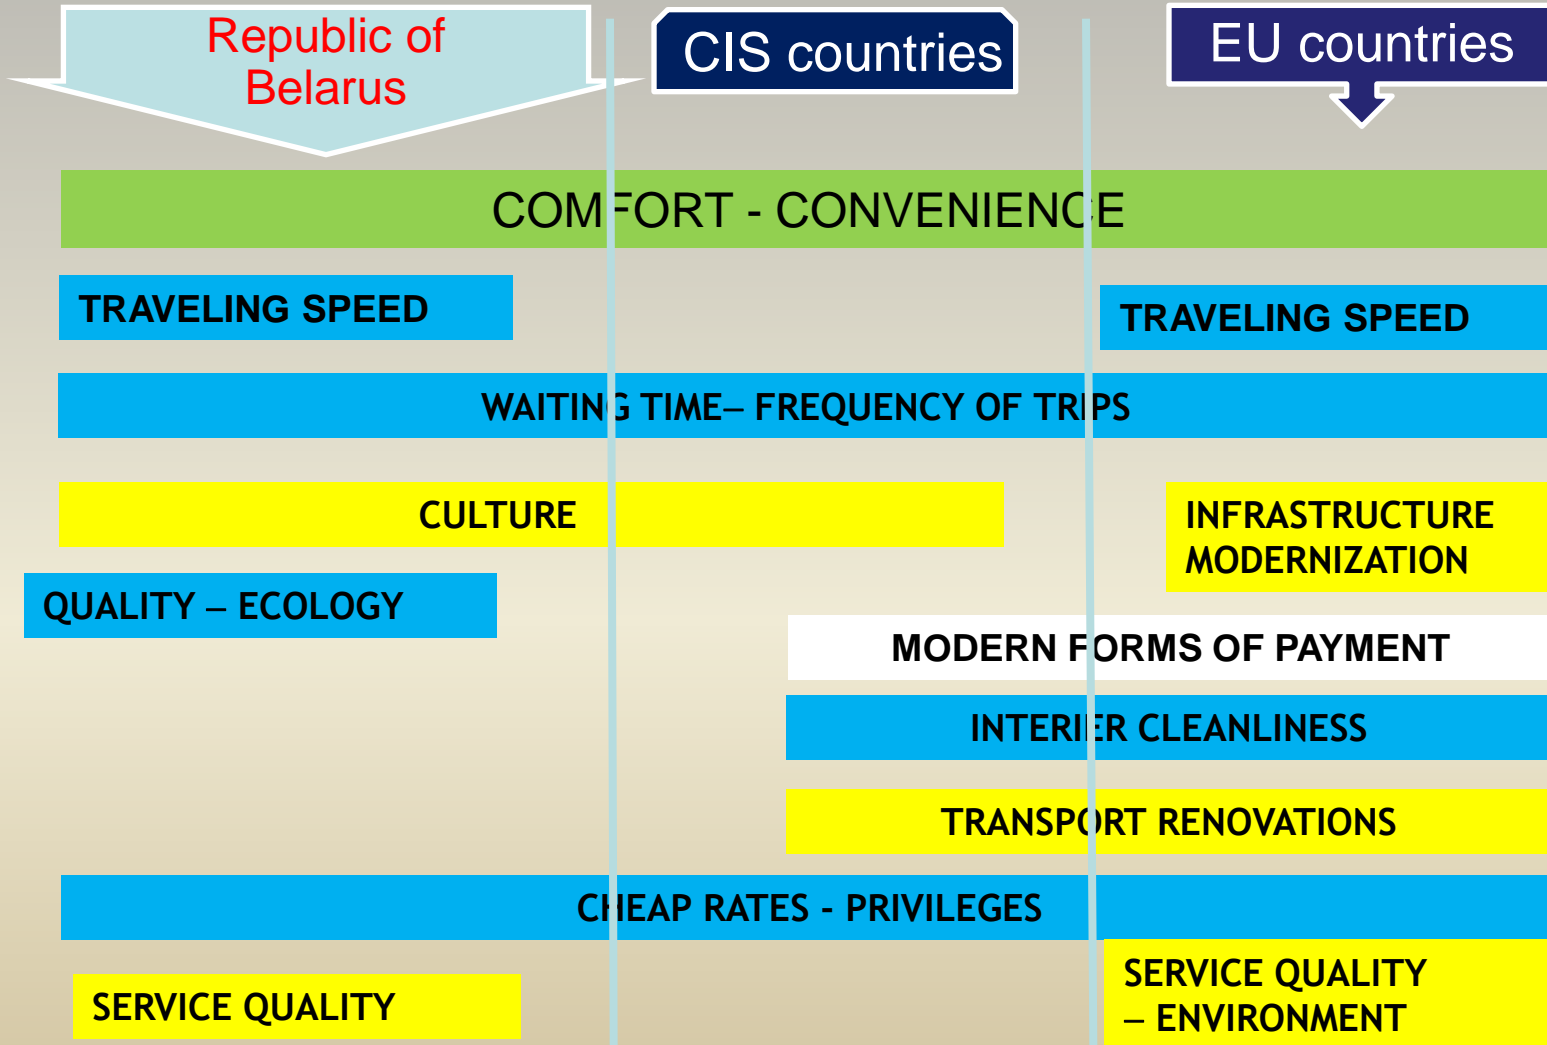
Republic of Belarus

CIS countries

EU countries

COMFORT - CONVENIENCE

TRAVELING SPEED

TRAVELING SPEED

WAITING TIME– FREQUENCY OF TRIPS

CULTURE

INFRASTRUCTURE MODERNIZATION

QUALITY – ECOLOGY

MODERN FORMS OF PAYMENT

INTERIER CLEANLINESS

TRANSPORT RENOVATIONS

CHEAP RATES - PRIVILEGES

SERVICE QUALITY – ENVIRONMENT

SERVICE QUALITY